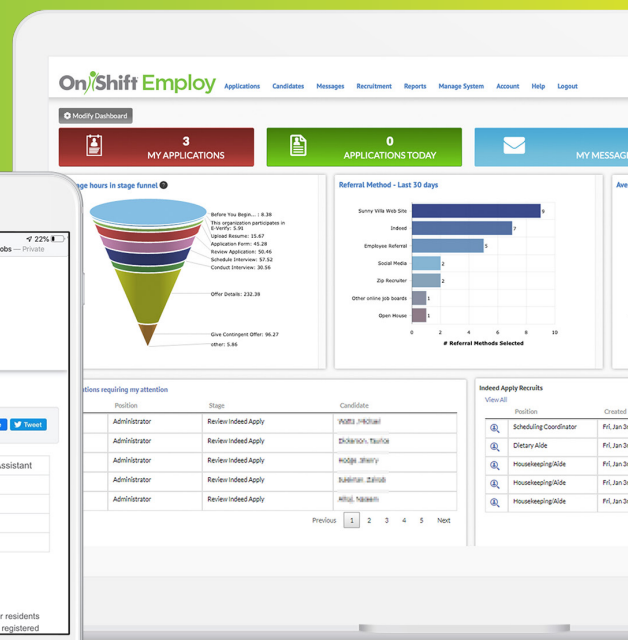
OnShift Employ

Applications Candidates Messages Recruitment Reports Manage System Account Help Logout

Modify Dashboard

3
MY APPLICATIONS

0
APPLICATIONS TODAY

MY MESSAGE

ge hours in stage funnel ?

Before You Begin...: 8.36
This organization participates in E-Verify: 5.91
Upload Resume: 15.67
Application Form: 45.28
Review Application: 50.46
Schedule Interview: 57.52
Conduct Interview: 30.56
Offer Details: 232.38
Give Contingent Offer: 96.27
other: 5.86

Referral Method - Last 30 days

| Method | Count |
|---|---|
| Sunny Villa Web Site | 8 |
| Indeed | 7 |
| Employee Referral | 5 |
| Social Media | 2 |
| Zip Recruiter | 2 |
| Other online job boards | 1 |
| Open House | 1 |

0 2 4 6 8 10
# Referral Methods Selected

Ave

tions requiring my attention

| Position | Stage | Candidate |
|---|---|---|
| Administrator | Review Indeed Apply | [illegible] |
| Administrator | Review Indeed Apply | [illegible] |
| Administrator | Review Indeed Apply | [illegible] |
| Administrator | Review Indeed Apply | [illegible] |
| Administrator | Review Indeed Apply | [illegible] |

Previous 1 2 3 4 5 Next

Indeed Apply Recruits
View All

| | Position | Created |
|---|---|---|
| | Scheduling Coordinator | Fri, Jan |
| | Dietary Aide | Fri, Jan |
| | Housekeeping/Aide | Fri, Jan |
| | Housekeeping/Aide | Fri, Jan |
| | Housekeeping/Aide | Fri, Jan |

22%
obs — Private
Tweet
ssistant
r residents
registered